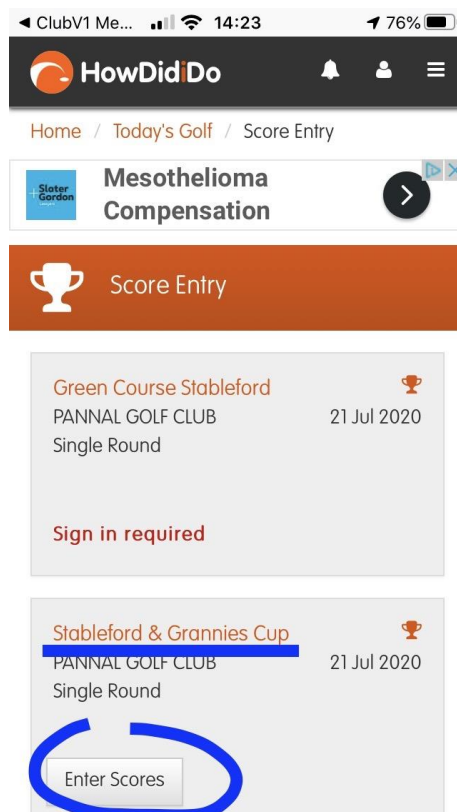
◀ ClubV1 Me... 14:23 76%

HowDidiDo

Home / Today's Golf / Score Entry

Slater Gordon
Mesothelioma Compensation

Score Entry

Green Course Stableford
PANNAL GOLF CLUB
21 Jul 2020
Single Round

Sign in required

Stableford & Grannies Cup
PANNAL GOLF CLUB
21 Jul 2020
Single Round

Enter Scores